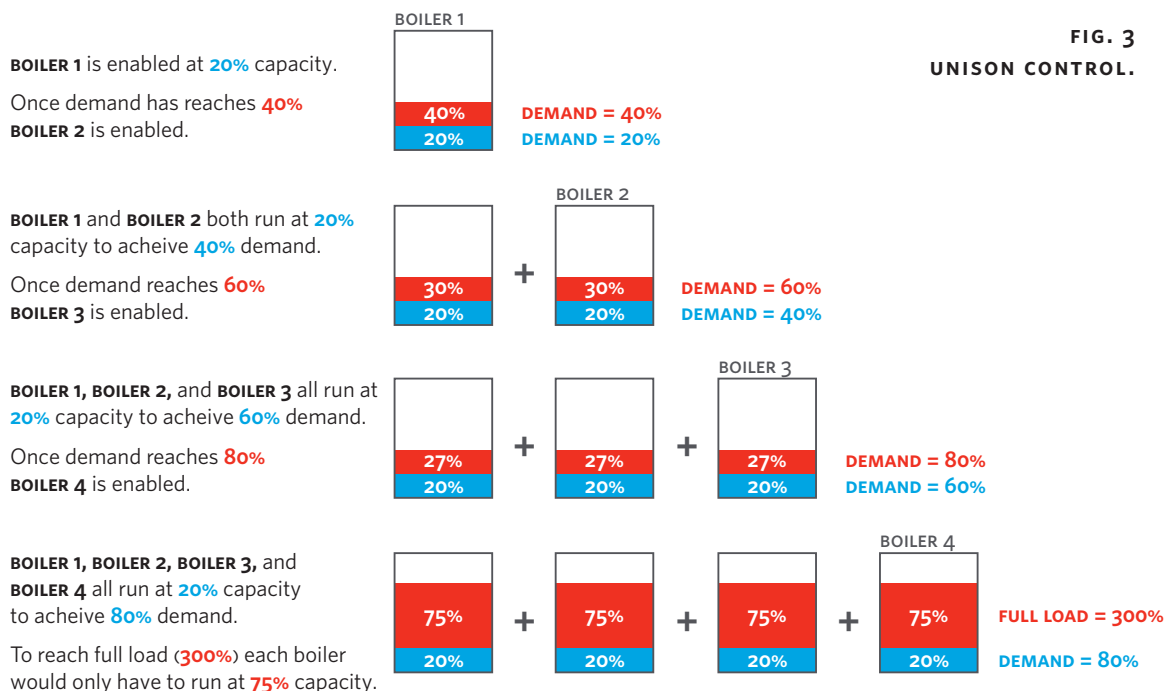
FIG. 3
UNISON CONTROL.

BOILER 1 is enabled at 20% capacity.

Once demand has reaches 40% BOILER 2 is enabled.

BOILER 1

40%
20%

DEMAND = 40%
DEMAND = 20%

BOILER 1 and BOILER 2 both run at 20% capacity to acheive 40% demand.

Once demand reaches 60% BOILER 3 is enabled.

BOILER 2

30%
20%
+
30%
20%

DEMAND = 60%
DEMAND = 40%

BOILER 1, BOILER 2, and BOILER 3 all run at 20% capacity to acheive 60% demand.

Once demand reaches 80% BOILER 4 is enabled.

BOILER 3

27%
20%
+
27%
20%
+
27%
20%

DEMAND = 80%
DEMAND = 60%

BOILER 1, BOILER 2, BOILER 3, and BOILER 4 all run at 20% capacity to acheive 80% demand.

To reach full load (300%) each boiler would only have to run at 75% capacity.

BOILER 4

75%
20%
+
75%
20%
+
75%
20%
+
75%
20%

FULL LOAD = 300%
DEMAND = 80%